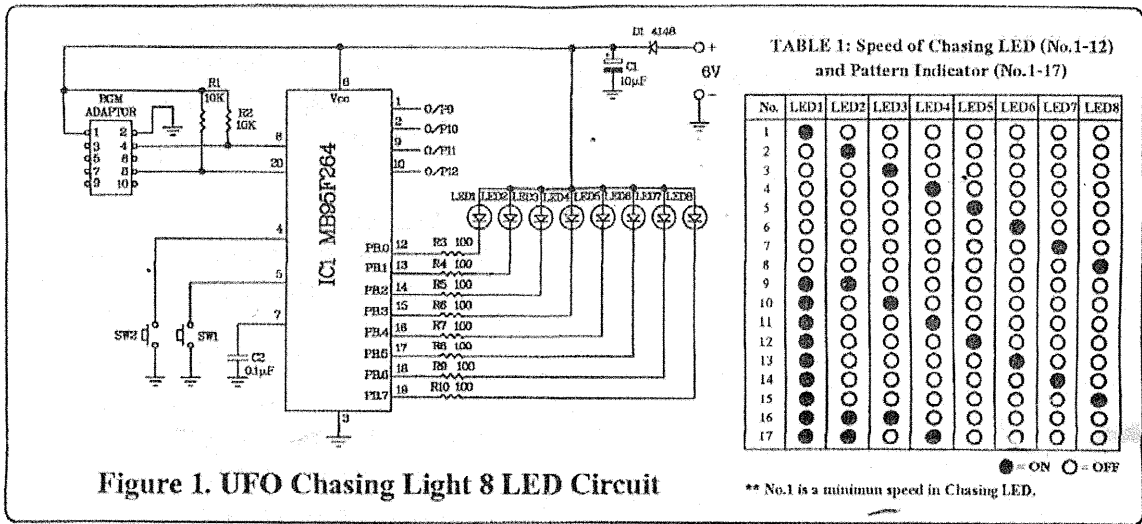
D1 4148

+

C1 10µF

6V

−

PGM ADAPTOR

1 2
3 4
5 6
7 8
9 10

R1 10K

R2 10K

6

Vcc

8

20

1 O/P9
2 O/P10
9 O/P11
10 O/P12

IC1 MB95F264

LED1 LED2 LED3 LED4 LED5 LED6 LED7 LED8

4

5

7

SW2

SW1

C2 0.1µF

PB0 12 R3 100
PB1 13 R4 100
PB2 14 R5 100
PB3 15 R6 100
PB4 16 R7 100
PB5 17 R8 100
PB6 18 R9 100
PB7 19 R10 100

3

Figure 1. UFO Chasing Light 8 LED Circuit

TABLE 1: Speed of Chasing LED (No.1-12) and Pattern Indicator (No.1-17)

| No. | LED1 | LED2 | LED3 | LED4 | LED5 | LED6 | LED7 | LED8 |
|---|---|---|---|---|---|---|---|---|
| 1 | ● | ○ | ○ | ○ | ○ | ○ | ○ | ○ |
| 2 | ○ | ● | ○ | ○ | ○ | ○ | ○ | ○ |
| 3 | ○ | ○ | ● | ○ | ○ | ○ | ○ | ○ |
| 4 | ○ | ○ | ○ | ● | ○ | ○ | ○ | ○ |
| 5 | ○ | ○ | ○ | ○ | ● | ○ | ○ | ○ |
| 6 | ○ | ○ | ○ | ○ | ○ | ● | ○ | ○ |
| 7 | ○ | ○ | ○ | ○ | ○ | ○ | ● | ○ |
| 8 | ○ | ○ | ○ | ○ | ○ | ○ | ○ | ● |
| 9 | ● | ● | ○ | ○ | ○ | ○ | ○ | ○ |
| 10 | ● | ○ | ● | ○ | ○ | ○ | ○ | ○ |
| 11 | ● | ○ | ○ | ● | ○ | ○ | ○ | ○ |
| 12 | ● | ○ | ○ | ○ | ● | ○ | ○ | ○ |
| 13 | ● | ○ | ○ | ○ | ○ | ● | ○ | ○ |
| 14 | ● | ○ | ○ | ○ | ○ | ○ | ● | ○ |
| 15 | ● | ○ | ○ | ○ | ○ | ○ | ○ | ● |
| 16 | ● | ● | ● | ○ | ○ | ○ | ○ | ○ |
| 17 | ● | ● | ○ | ● | ○ | ○ | ○ | ○ |

● = ON ○ = OFF

** No.1 is a minimun speed in Chasing LED.